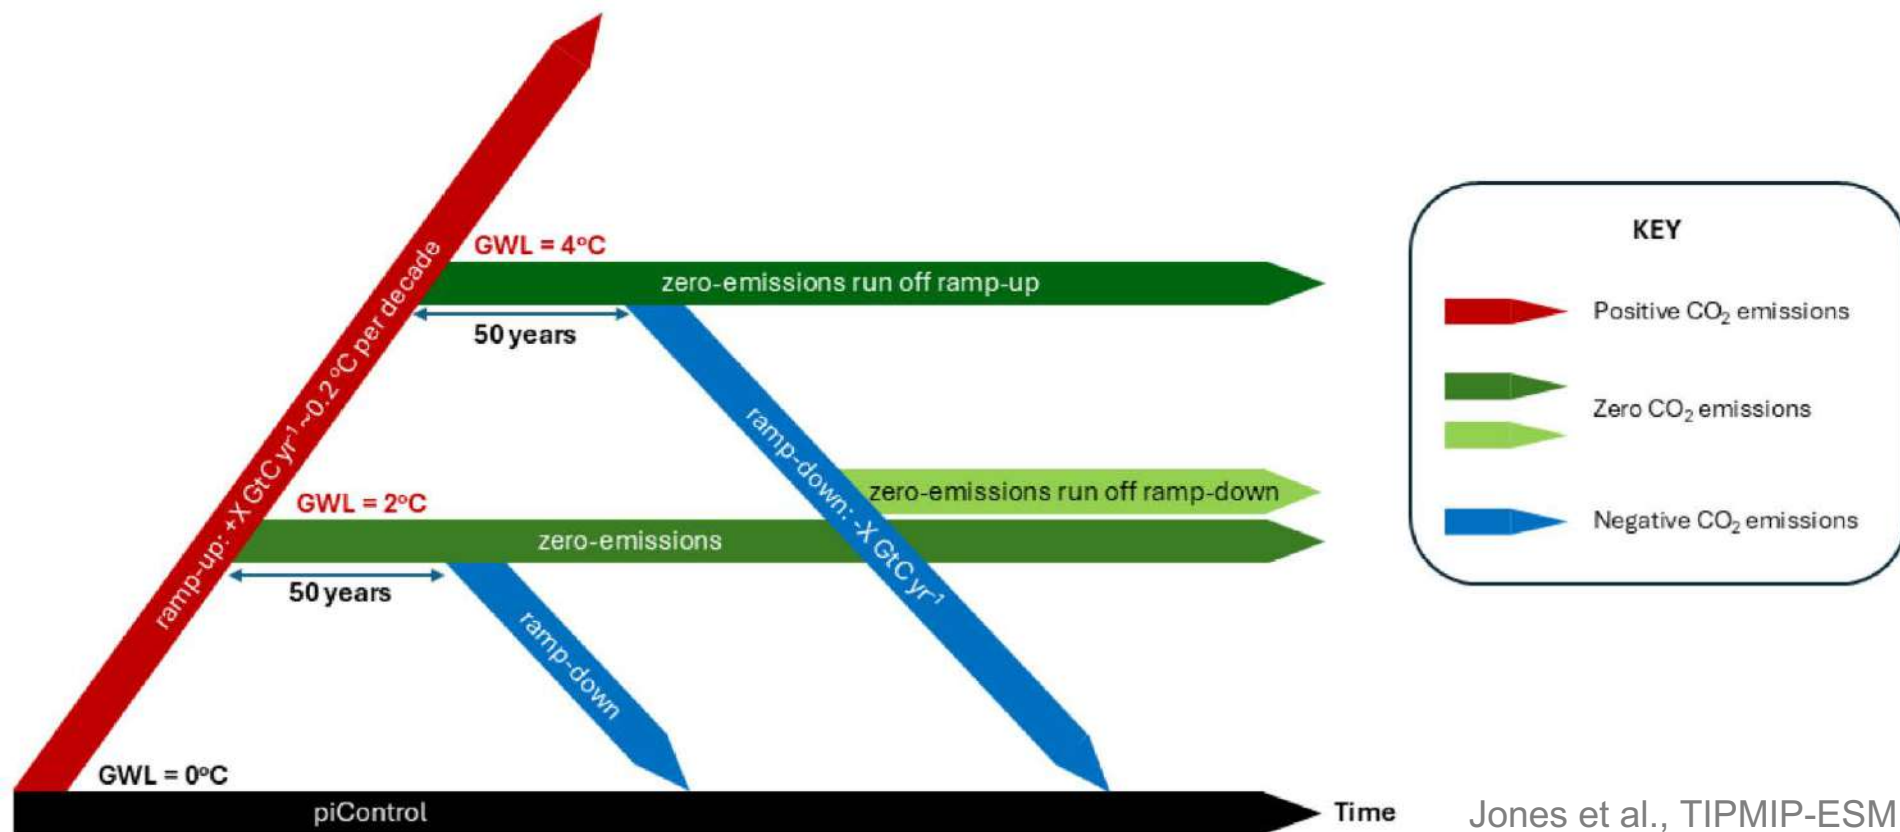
ramp-up: +X GtC yr$^{-1}$ ~0.2 °C per decade

GWL = 4°C

zero-emissions run off ramp-up

50 years

ramp-down: -X GtC yr$^{-1}$

zero-emissions run off ramp-down

GWL = 2°C

zero-emissions

50 years

ramp-down

GWL = 0°C

piControl

Time

KEY

Positive $CO_2$ emissions

Zero $CO_2$ emissions

Negative $CO_2$ emissions

Jones et al., TIPMIP-ESM